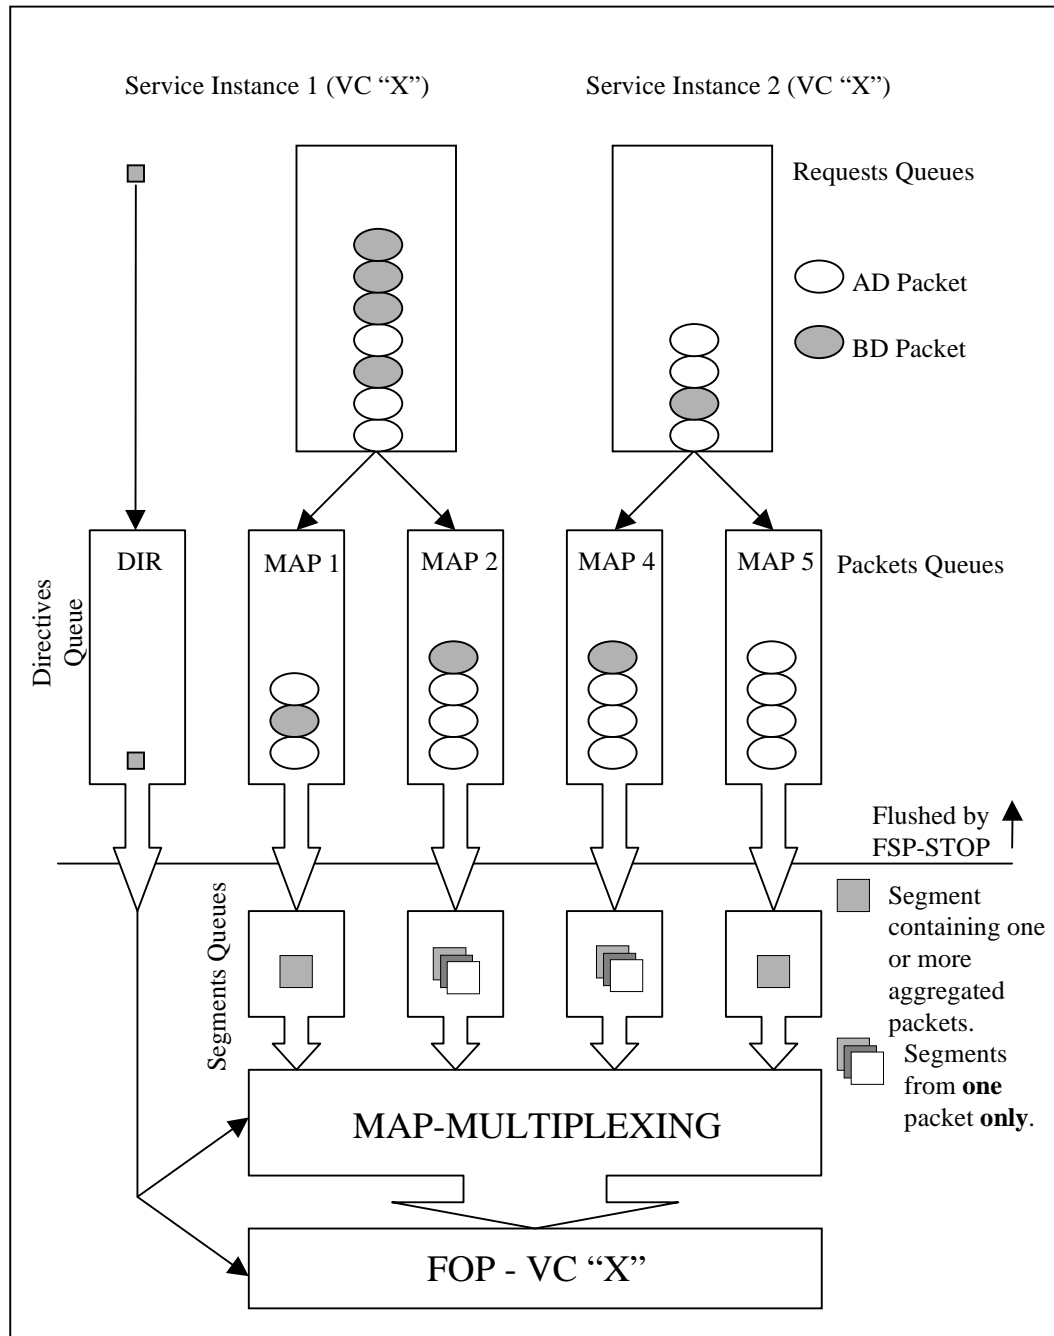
Service Instance 1 (VC "X")

Service Instance 2 (VC "X")

Requests Queues

AD Packet

BD Packet

DIR

MAP 1

MAP 2

MAP 4

MAP 5

Packets Queues

Directives Queue

Flushed by FSP-STOP

Segments Queues

Segment containing one or more aggregated packets.

Segments from **one** packet **only**.

MAP-MULTIPLEXING

FOP - VC "X"